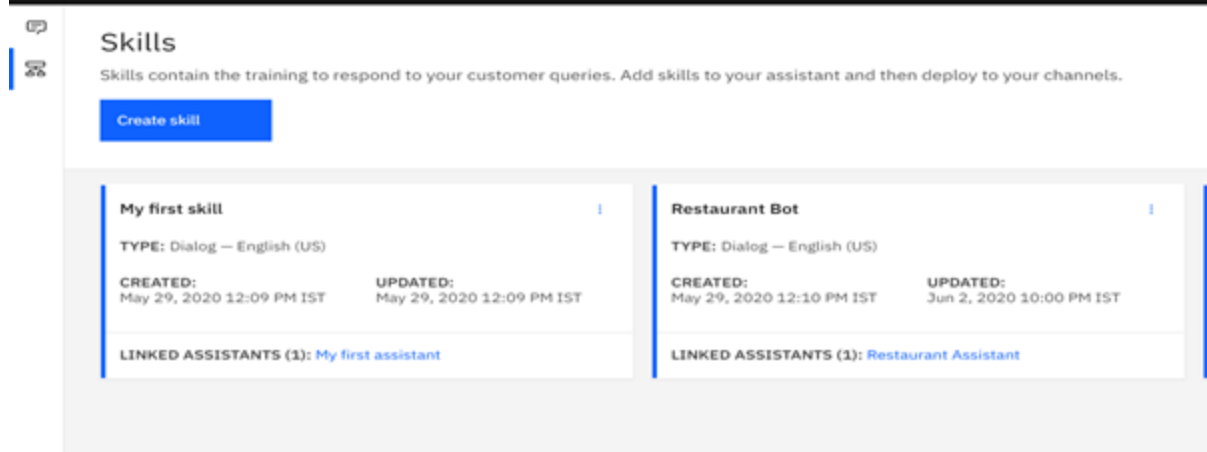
Skills

Skills contain the training to respond to your customer queries. Add skills to your assistant and then deploy to your channels.

Create skill

My first skill

TYPE: Dialog — English (US)

CREATED:
May 29, 2020 12:09 PM IST

UPDATED:
May 29, 2020 12:09 PM IST

LINKED ASSISTANTS (1): My first assistant

Restaurant Bot

TYPE: Dialog — English (US)

CREATED:
May 29, 2020 12:10 PM IST

UPDATED:
Jun 2, 2020 10:00 PM IST

LINKED ASSISTANTS (1): Restaurant Assistant